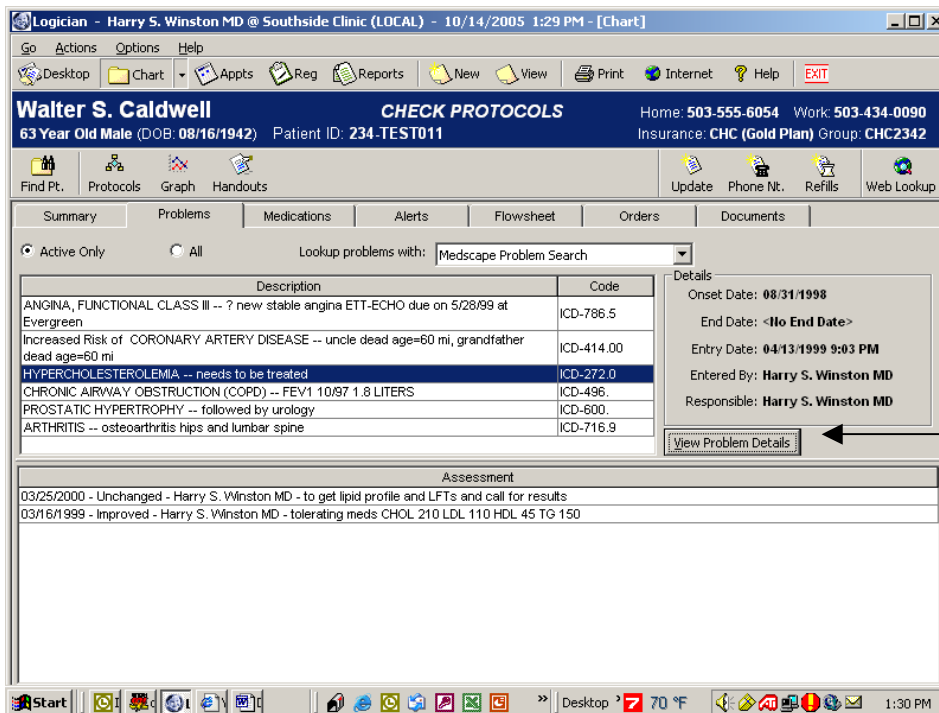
Logician - Harry S. Winston MD @ Southside Clinic (LOCAL) - 10/14/2005 1:29 PM - [Chart]

Go Actions Options Help

Desktop Chart Appts Reg Reports New View Print Internet Help EXIT

Walter S. Caldwell
63 Year Old Male (DOB: 08/16/1942) Patient ID: 234-TEST011

CHECK PROTOCOLS

Home: 503-555-6054 Work: 503-434-0090
Insurance: CHC (Gold Plan) Group: CHC2342

Find Pt. Protocols Graph Handouts

Update Phone Nt. Refills Web Lookup

Summary | Problems | Medications | Alerts | Flowsheet | Orders | Documents

Active Only All Lookup problems with: Medscape Problem Search

| Description | Code |
|---|---|
| ANGINA, FUNCTIONAL CLASS III -- ? new stable angina ETT-ECHO due on 5/28/99 at Evergreen | ICD-786.5 |
| Increased Risk of CORONARY ARTERY DISEASE -- uncle dead age=60 mi, grandfather dead age=60 mi | ICD-414.00 |
| HYPERCHOLESTEROLEMIA -- needs to be treated | ICD-272.0 |
| CHRONIC AIRWAY OBSTRUCTION (COPD) -- FEV1 10/97 1.8 LITERS | ICD-496. |
| PROSTATIC HYPERTROPHY -- followed by urology | ICD-600. |
| ARTHRITIS -- osteoarthritis hips and lumbar spine | ICD-716.9 |

Details
Onset Date: 08/31/1998
End Date: <No End Date>
Entry Date: 04/13/1999 9:03 PM
Entered By: Harry S. Winston MD
Responsible: Harry S. Winston MD

View Problem Details

Assessment
03/25/2000 - Unchanged - Harry S. Winston MD - to get lipid profile and LFTs and call for results
03/16/1999 - Improved - Harry S. Winston MD - tolerating meds CHOL 210 LDL 110 HDL 45 TG 150

Start Desktop 70 °F 1:30 PM